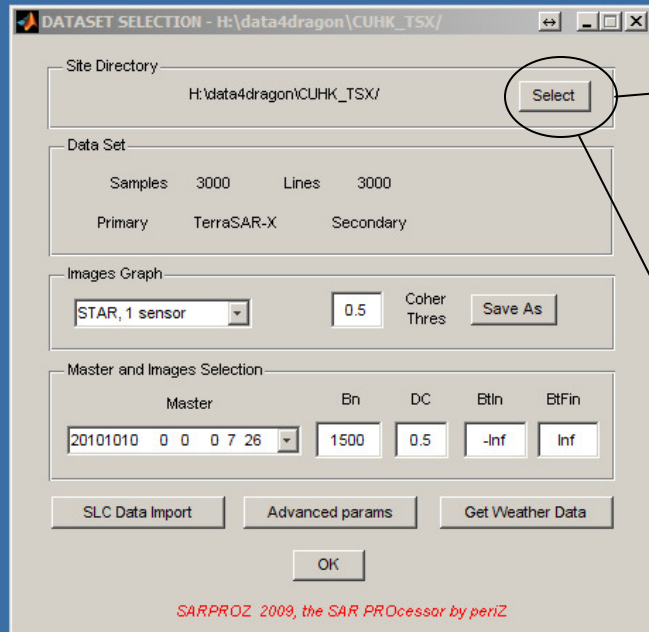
DATASET SELECTION - H:\data4dragon\CUHK_TSX/

Site Directory

H:\data4dragon\CUHK_TSX/

Select

Data Set

Samples 3000 Lines 3000

Primary TerraSAR-X Secondary

Images Graph

STAR, 1 sensor

0.5

Coher Thres

Save As

Master and Images Selection

Master

Bn

DC

BtIn

BtFin

20101010 0 0 0 7 26

1500

0.5

-Inf

Inf

SLC Data Import

Advanced params

Get Weather Data

OK

SARPROZ 2009, the SAR PROcessor by periZ